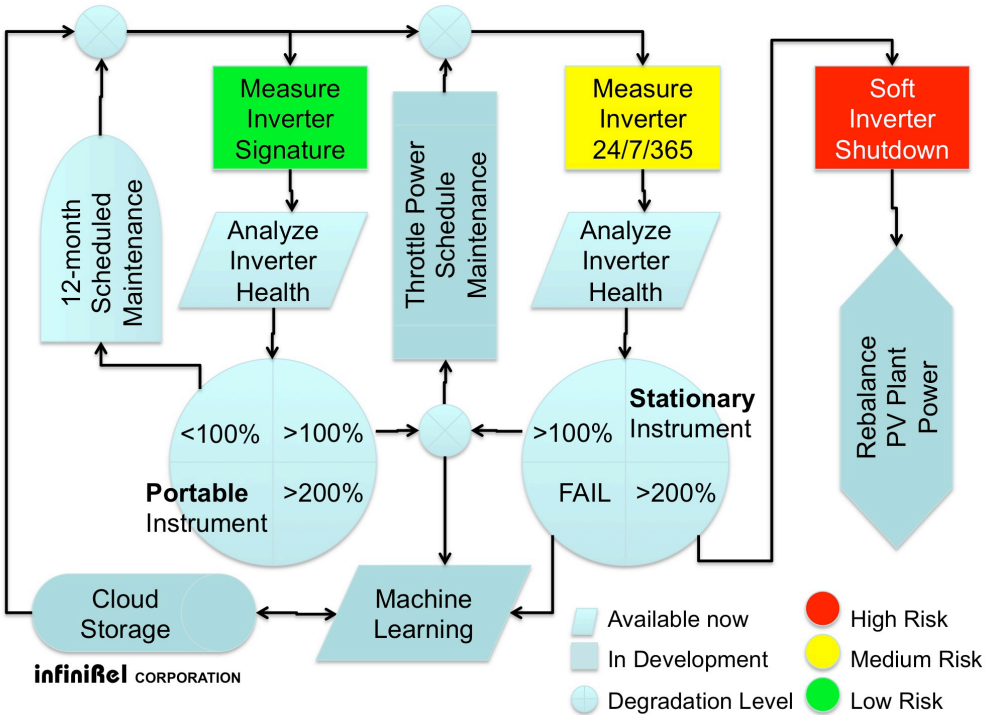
Measure Inverter Signature

Throttle Power Schedule Maintenance

Measure Inverter 24/7/365

Soft Inverter Shutdown

12-month Scheduled Maintenance

Analyze Inverter Health

Analyze Inverter Health

Rebalance PV Plant Power

<100%
>100%
Portable Instrument
>200%

Stationary Instrument
>100%
FAIL
>200%

Cloud Storage

Machine Learning

infiniRel CORPORATION

Available now
In Development
Degradation Level

High Risk
Medium Risk
Low Risk